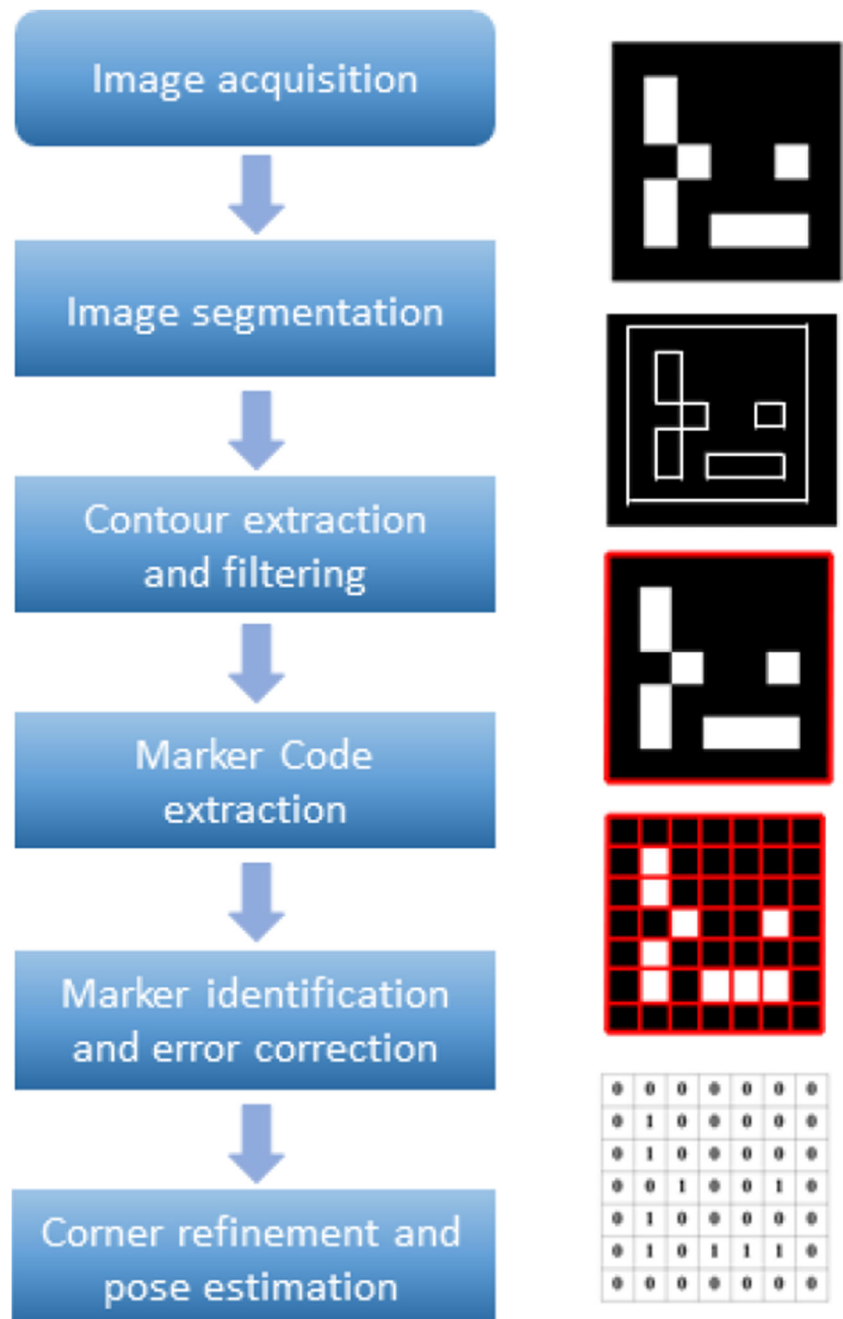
Image acquisition

Image segmentation

Contour extraction and filtering

Marker Code extraction

Marker identification and error correction

Corner refinement and pose estimation

| 0 | 0 | 0 | 0 | 0 | 0 | 0 |
|---|---|---|---|---|---|---|
| 0 | 1 | 0 | 0 | 0 | 0 | 0 |
| 0 | 1 | 0 | 0 | 0 | 0 | 0 |
| 0 | 0 | 1 | 0 | 0 | 1 | 0 |
| 0 | 1 | 0 | 0 | 0 | 0 | 0 |
| 0 | 1 | 0 | 1 | 1 | 1 | 0 |
| 0 | 0 | 0 | 0 | 0 | 0 | 0 |